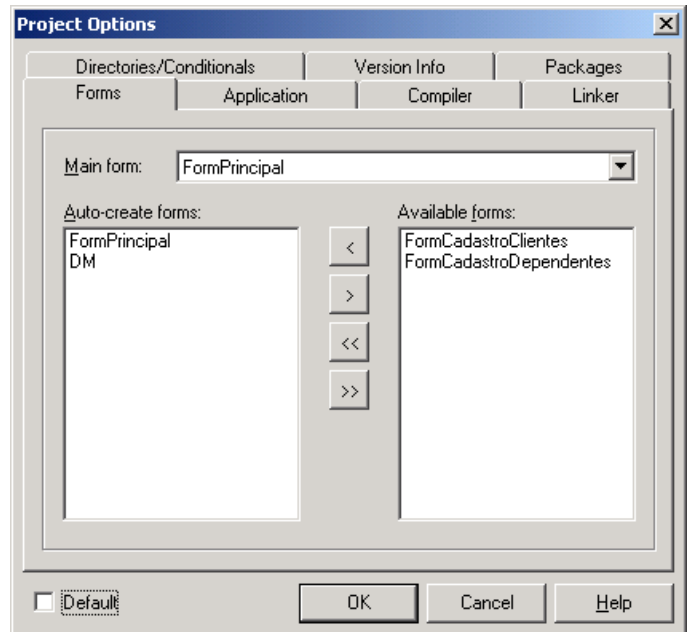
Project Options

Directories/Conditionals
Version Info
Packages
Forms
Application
Compiler
Linker

Main form: FormPrincipal

Auto-create forms:
FormPrincipal
DM

<
>
<<
>>

Available forms:
FormCadastroClientes
FormCadastroDependentes

Default
OK
Cancel
Help